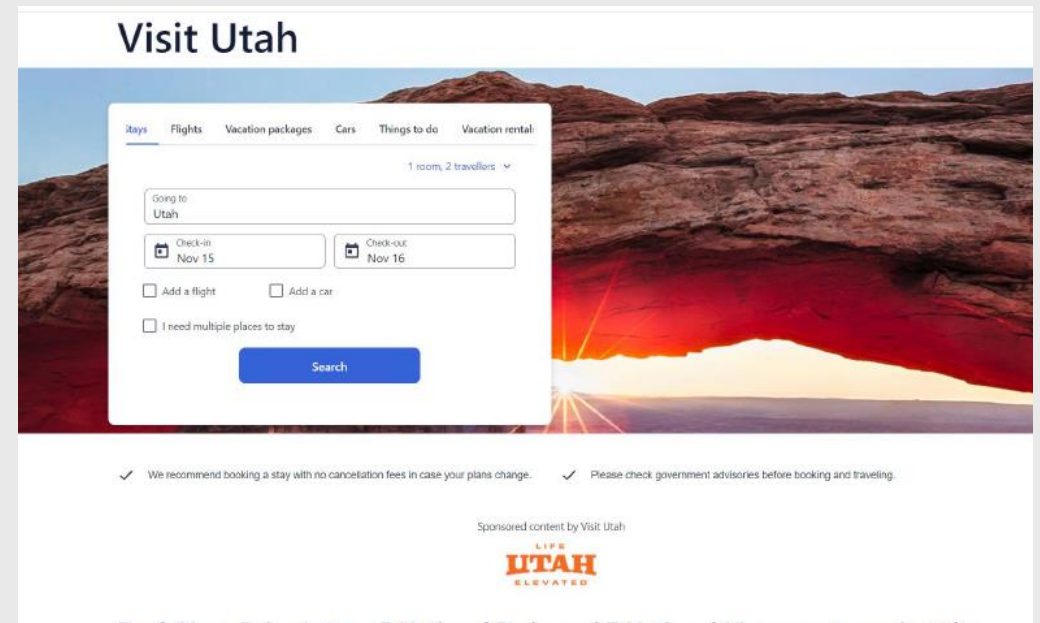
Visit Utah

Stays Flights Vacation packages Cars Things to do Vacation rentals

1 room, 2 travellers

Going to
Utah

Check-in
Nov 15

Check-out
Nov 16

Add a flight

Add a car

I need multiple places to stay

Search

We recommend booking a stay with no cancellation fees in case your plans change.

Please check government advisories before booking and traveling.

Sponsored content by Visit Utah

LIFE
UTAH
ELEVATED

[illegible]